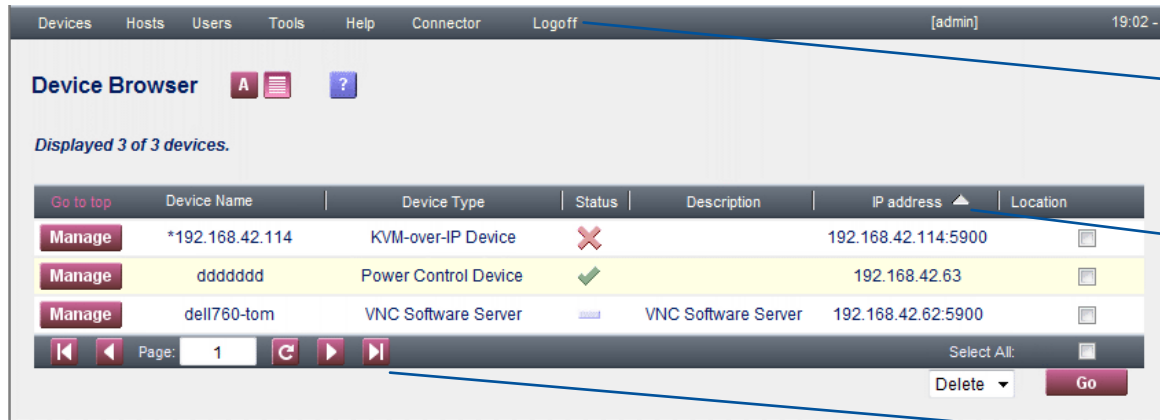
Devices Hosts Users Tools Help Connector Logoff [admin] 19:02 -

Device Browser A ?

Displayed 3 of 3 devices.

| Go to top | Device Name | Device Type | Status | Description | IP address | Location |
|---|---|---|---|---|---|---|
| Manage | *192.168.42.114 | KVM-over-IP Device | | | 192.168.42.114:5900 | |
| Manage | ddddddd | Power Control Device | | | 192.168.42.63 | |
| Manage | dell760-tom | VNC Software Server | | VNC Software Server | 192.168.42.62:5900 | |

Page: 1

Select All:

Delete

Go